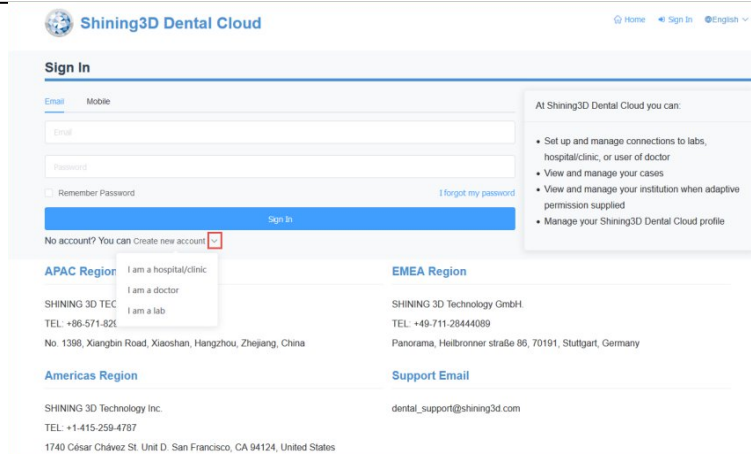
Shining3D Dental Cloud

Home Sign In English

Sign In

Email Mobile

Email

Password

Remember Password

I forgot my password

Sign In

No account? You can Create new account

I am a hospital/clinic

I am a doctor

I am a lab

At Shining3D Dental Cloud you can:

• Set up and manage connections to labs, hospital/clinic, or user of doctor
• View and manage your cases
• View and manage your institution when adaptive permission supplied
• Manage your Shining3D Dental Cloud profile

APAC Region

SHINING 3D TEC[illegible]

TEL: +86-571-82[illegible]

No. 1398, Xiangbin Road, Xiaoshan, Hangzhou, Zhejiang, China

EMEA Region

SHINING 3D Technology GmbH.

TEL: +49-711-28444089

Panorama, Heilbronner straße 86, 70191, Stuttgart, Germany

Americas Region

SHINING 3D Technology Inc.

TEL: +1-415-259-4787

1740 César Chávez St. Unit D. San Francisco, CA 94124, United States

Support Email

dental_support@shining3d.com